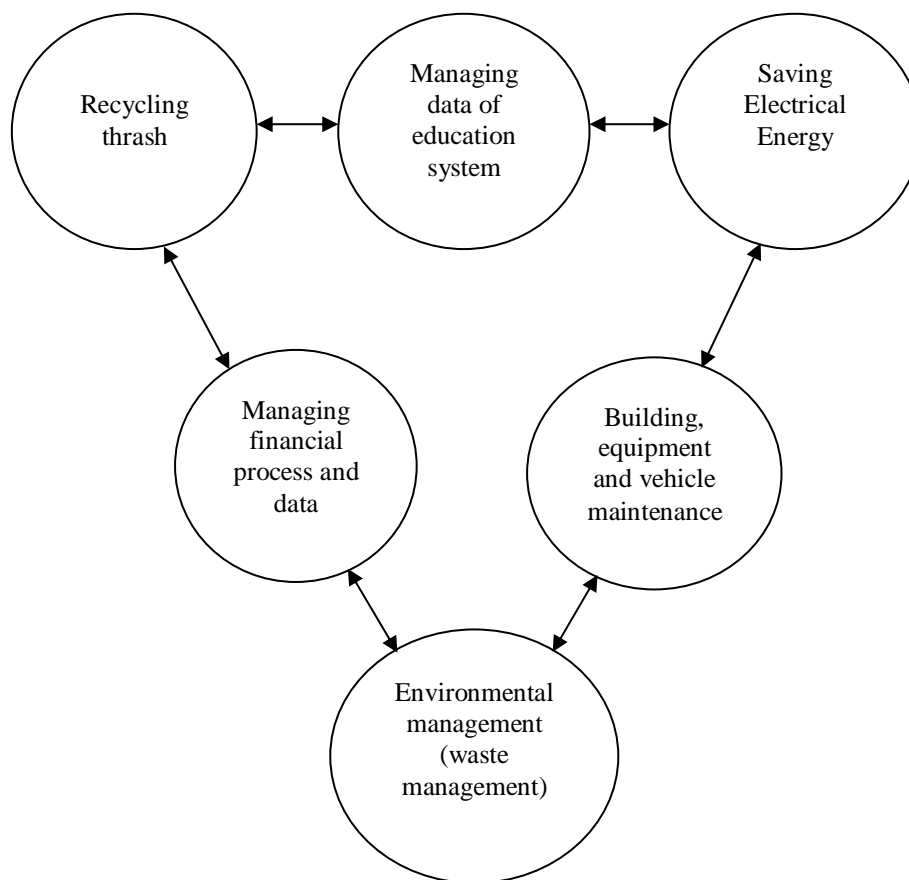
Recycling thrash

Managing data of education system

Saving Electrical Energy

Managing financial process and data

Building, equipment and vehicle maintenance

Environmental management (waste management)